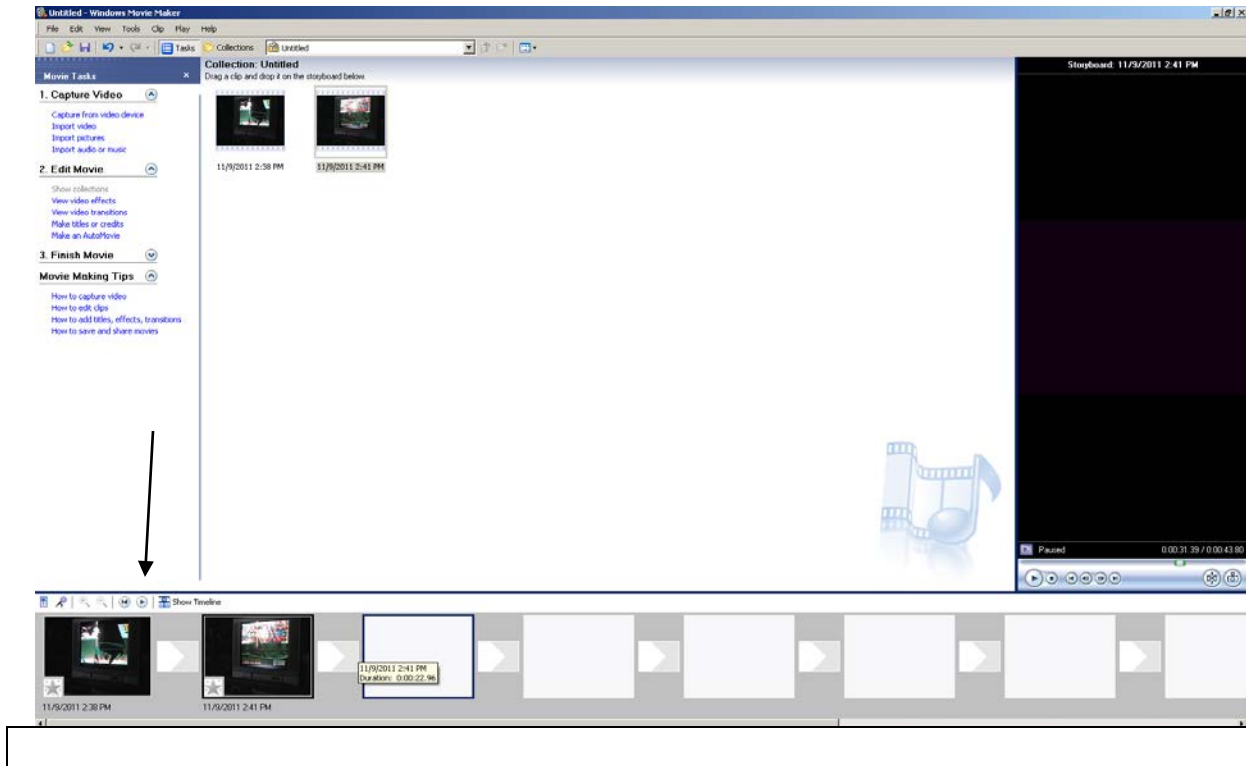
Untitled - Windows Movie Maker

File Edit View Tools Clip Play Help

Tasks Collections Untitled

Movie Tasks

1. Capture Video

Capture from video device
Import video
Import pictures
Import audio or music

2. Edit Movie

Show collections
View video effects
View video transitions
Make titles or credits
Make an AutoMovie

3. Finish Movie

Movie Making Tips

How to capture video
How to edit clips
How to add titles, effects, transitions
How to save and share movies

Collection: Untitled
Drag a clip and drop it on the storyboard below.

11/9/2011 2:38 PM

11/9/2011 2:41 PM

Storyboard: 11/9/2011 2:41 PM

Paused

0:00:31.39 / 0:00:43.80

Show Timeline

11/9/2011 2:38 PM

11/9/2011 2:41 PM

11/9/2011 2:41 PM
Duration: 0:00:22.96